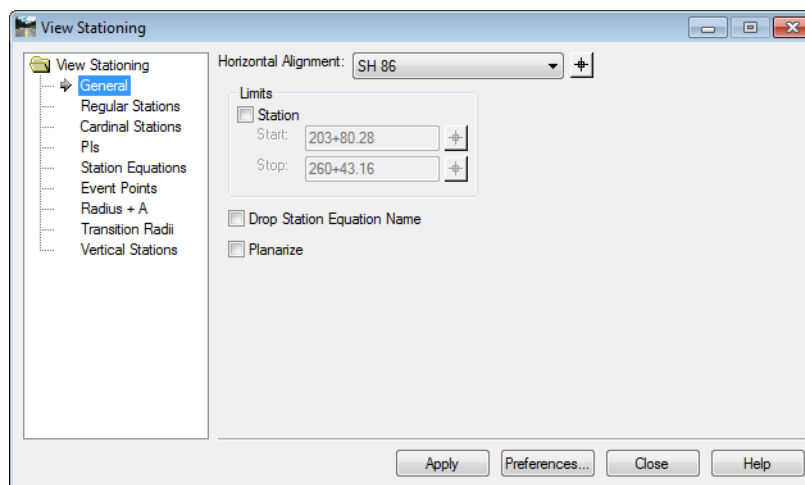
View Stationing

View Stationing
General
Regular Stations
Cardinal Stations
PIs
Station Equations
Event Points
Radius + A
Transition Radii
Vertical Stations

Horizontal Alignment: SH 86

Limits
Station
Start: 203+80.28
Stop: 260+43.16

Drop Station Equation Name

Planarize

Apply
Preferences...
Close
Help